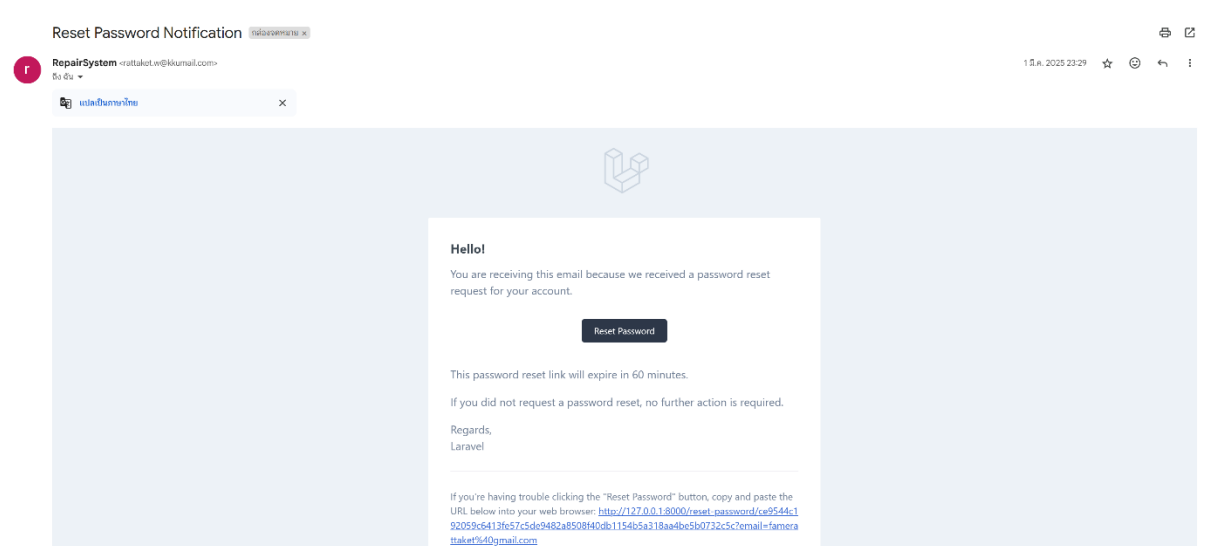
Reset Password Notification กล่องจดหมาย ×

r

RepairSystem <rattaket.w@kkumail.com>
ถึง ฉัน ▾

1 มี.ค. 2025 23:29

แปลเป็นภาษาไทย ×

Hello!

You are receiving this email because we received a password reset request for your account.

Reset Password

This password reset link will expire in 60 minutes.

If you did not request a password reset, no further action is required.

Regards,
Laravel

If you're having trouble clicking the "Reset Password" button, copy and paste the URL below into your web browser: http://127.0.0.1:8000/reset-password/ce9544c192059c6413fe57c5de9482a8508f40db1154b5a318aa4be5b0732c5c?email=famerattaket%40gmail.com